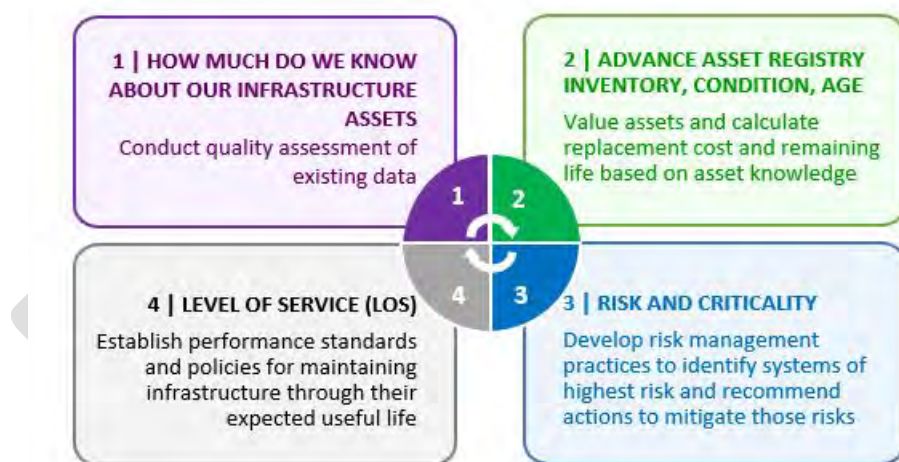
1 | HOW MUCH DO WE KNOW ABOUT OUR INFRASTRUCTURE ASSETS

Conduct quality assessment of existing data

2 | ADVANCE ASSET REGISTRY INVENTORY, CONDITION, AGE

Value assets and calculate replacement cost and remaining life based on asset knowledge

1

2

4

3

4 | LEVEL OF SERVICE (LOS)

Establish performance standards and policies for maintaining infrastructure through their expected useful life

3 | RISK AND CRITICALITY

Develop risk management practices to identify systems of highest risk and recommend actions to mitigate those risks